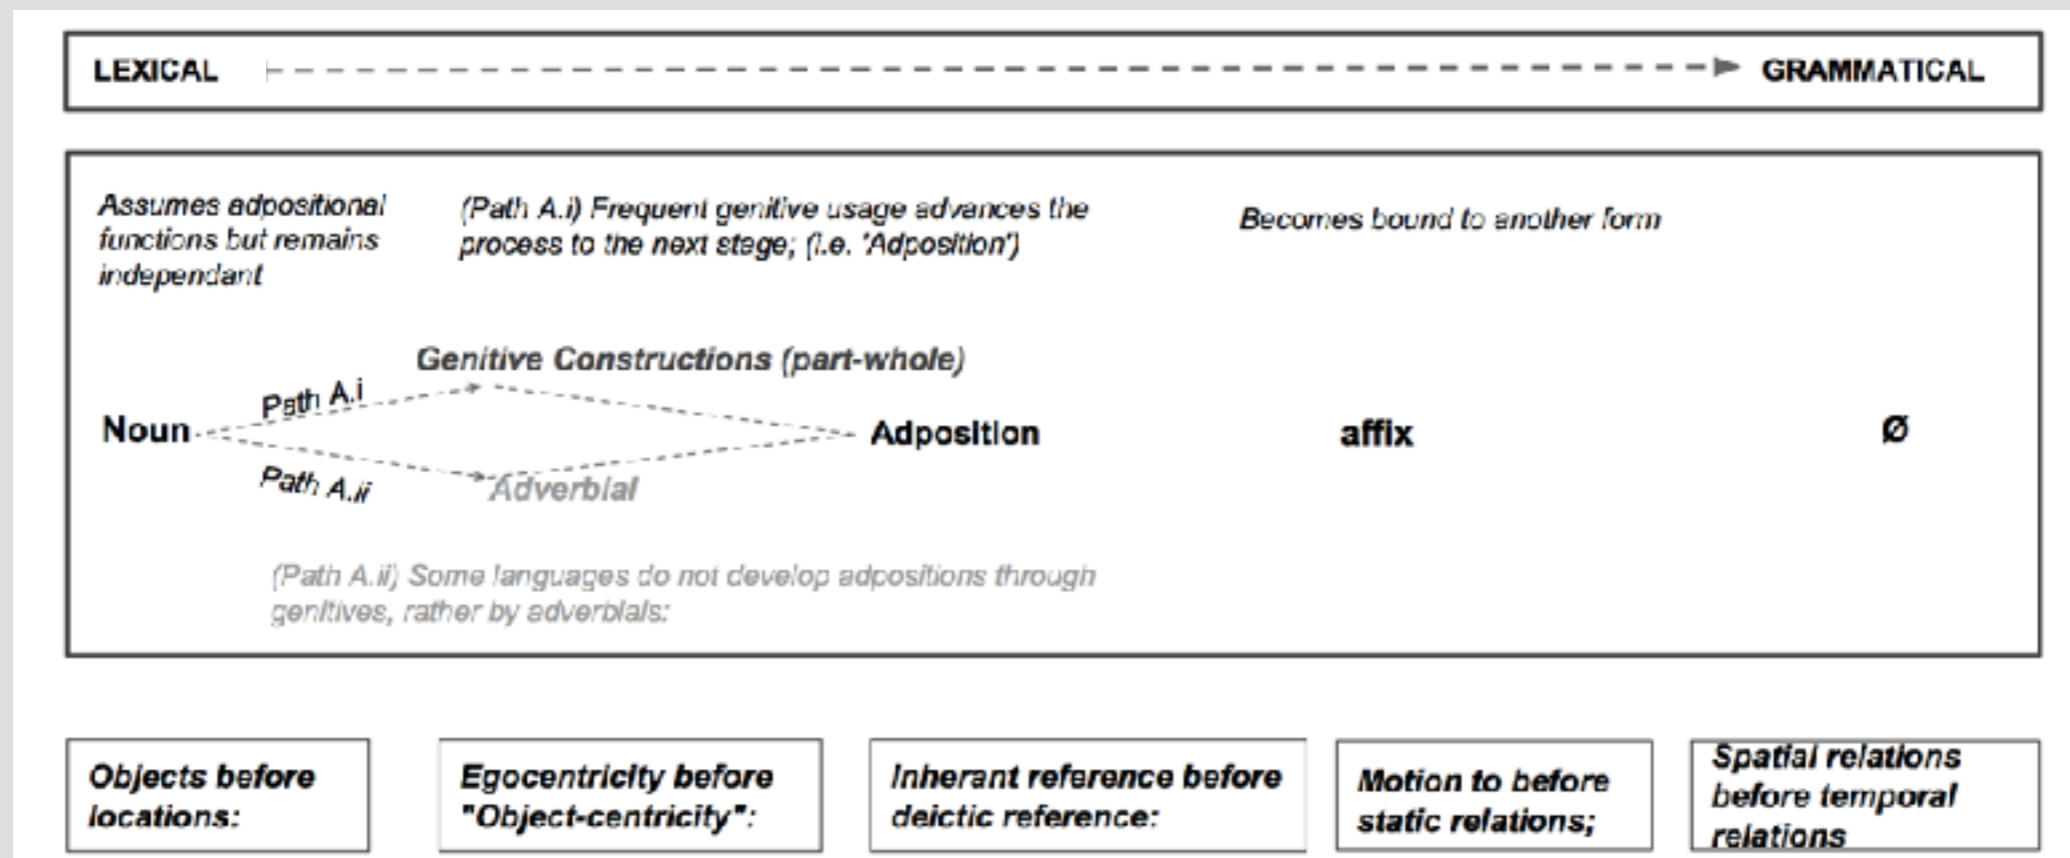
LEXICAL GRAMMATICAL

Assumes adpositional functions but remains independant

(Path A.i) Frequent genitive usage advances the process to the next stage; (i.e. 'Adposition')

Becomes bound to another form

Genitive Constructions (part-whole)

Path A.i

Noun

Adposition

affix

Ø

Path A.ii

Adverbial

(Path A.ii) Some languages do not develop adpositions through genitives, rather by adverbials:

Objects before locations:

Egocentricity before "Object-centricity":

Inherant reference before deictic reference:

Motion to before static relations;

Spatial relations before temporal relations